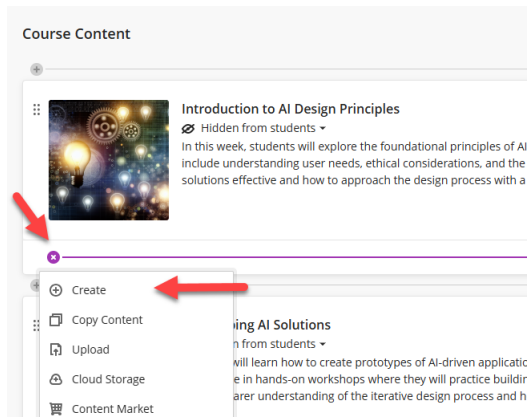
Course Content

Introduction to AI Design Principles

Hidden from students

In this week, students will explore the foundational principles of AI include understanding user needs, ethical considerations, and the solutions effective and how to approach the design process with a

Create

Copy Content

Upload

Cloud Storage

Content Market

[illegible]ing AI Solutions

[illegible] from students

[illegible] will learn how to create prototypes of AI-driven applicatio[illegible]

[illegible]e in hands-on workshops where they will practice buildi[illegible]

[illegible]arer understanding of the iterative design process and w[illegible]